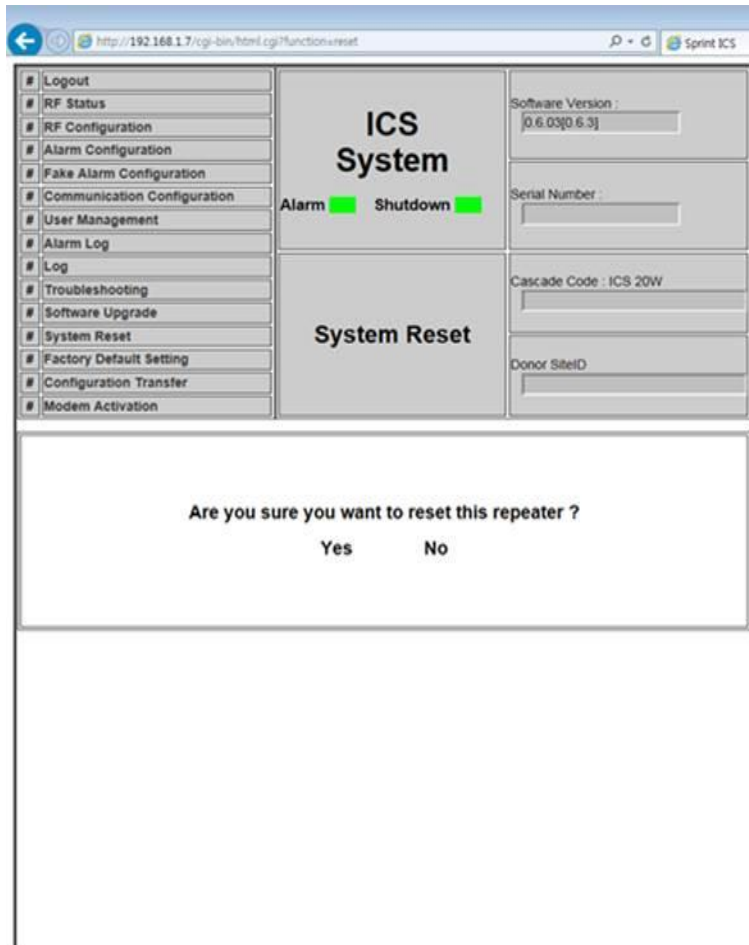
http://192.168.1.7/cgi-bin/html.cgi?function=reset

Sprint ICS

# Logout
# RF Status
# RF Configuration
# Alarm Configuration
# Fake Alarm Configuration
# Communication Configuration
# User Management
# Alarm Log
# Log
# Troubleshooting
# Software Upgrade
# System Reset
# Factory Default Setting
# Configuration Transfer
# Modem Activation

ICS System

Alarm Shutdown

Software Version :
0.6.03[0.6.3]

Serial Number :

Cascade Code : ICS 20W

Donor SiteID

System Reset

Are you sure you want to reset this repeater ?

Yes No